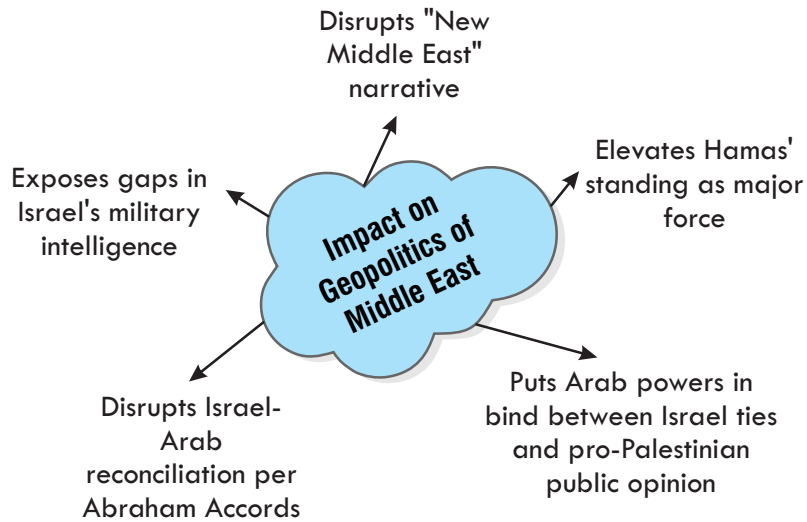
Impact on Geopolitics of Middle East

Disrupts "New Middle East" narrative

Elevates Hamas' standing as major force

Exposes gaps in Israel's military intelligence

Puts Arab powers in bind between Israel ties and pro-Palestinian public opinion

Disrupts Israel-Arab reconciliation per Abraham Accords